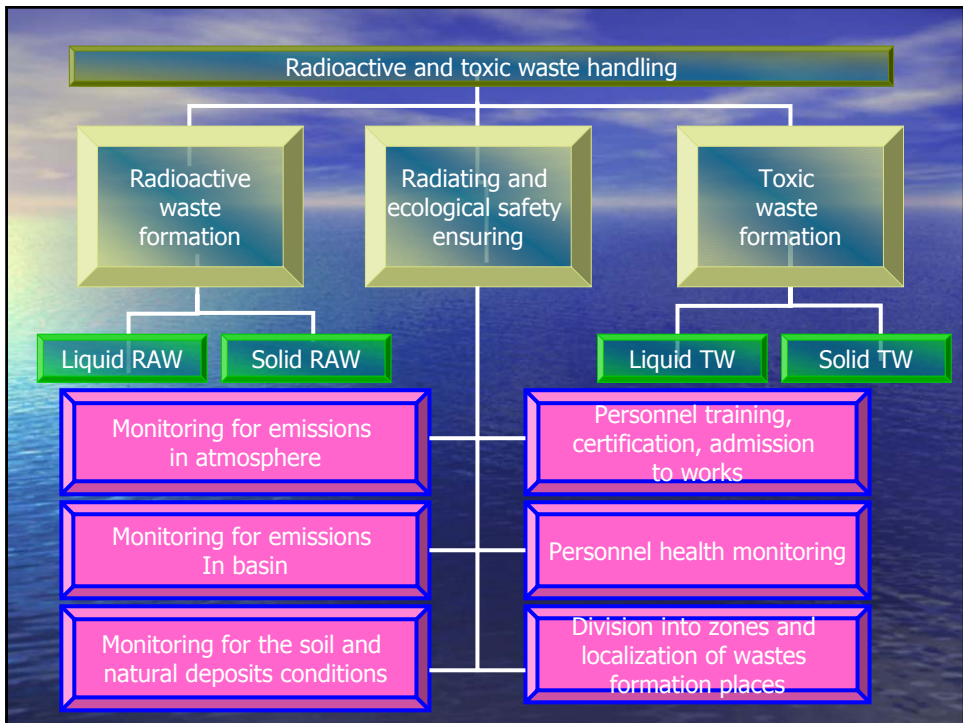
Radioactive and toxic waste handling

Radioactive waste formation

Radiating and ecological safety ensuring

Toxic waste formation

Liquid RAW

Solid RAW

Liquid TW

Solid TW

Monitoring for emissions in atmosphere

Personnel training, certification, admission to works

Monitoring for emissions In basin

Personnel health monitoring

Monitoring for the soil and natural deposits conditions

Division into zones and localization of wastes formation places